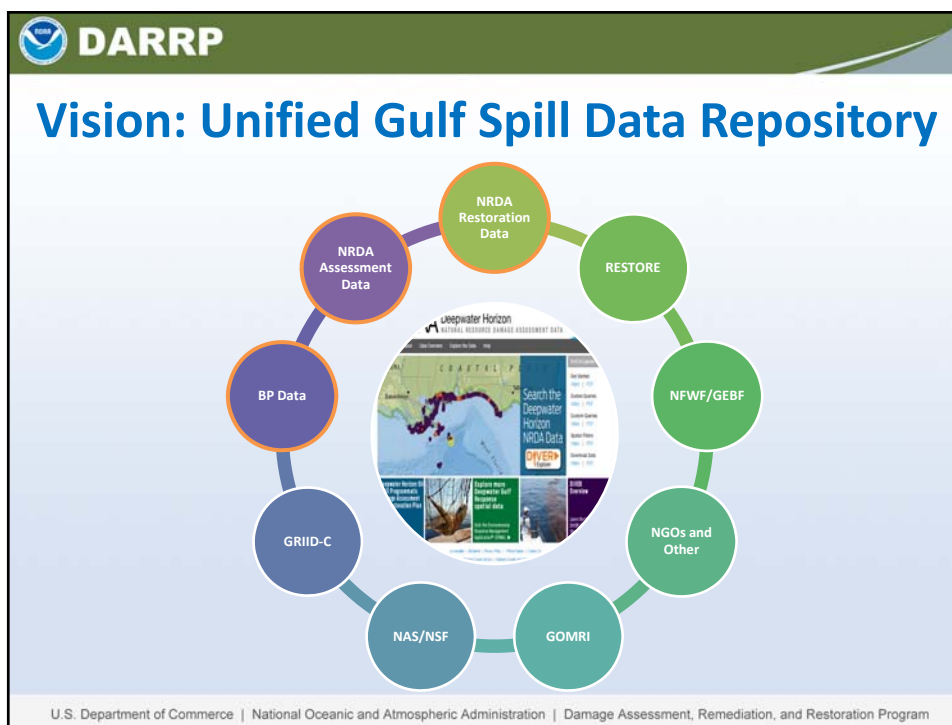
DARRP

Vision: Unified Gulf Spill Data Repository

NRDA Restoration Data

RESTORE

NFWF/GEBF

NGOs and Other

GOMRI

NAS/NSF

GRIID-C

BP Data

NRDA Assessment Data

Deepwater Horizon
NATURAL RESOURCE DAMAGE ASSESSMENT DATA

Search the Deepwater Horizon NRDA Data

DIVER

Explore more Deepwater Gulf Response spatial data

U.S. Department of Commerce | National Oceanic and Atmospheric Administration | Damage Assessment, Remediation, and Restoration Program